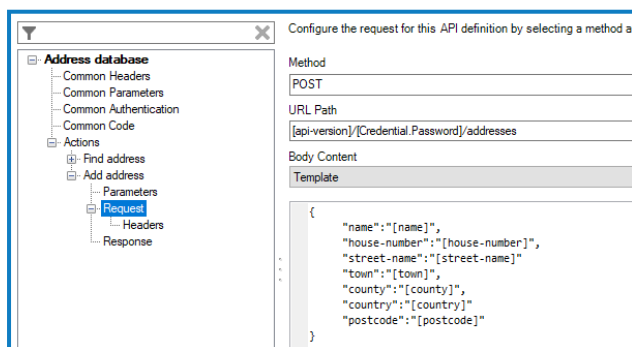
Address database
Common Headers
Common Parameters
Common Authentication
Common Code
Actions
Find address
Add address
Parameters
Request
Headers
Response

Configure the request for this API definition by selecting a method a

Method
POST
URL Path
[api-version]/[Credential.Password]/addresses
Body Content
Template

{
"name":"[name]",
"house-number":"[house-number]",
"street-name":"[street-name]"
"town":"[town]",
"county":"[county]",
"country":"[country]"
"postcode":"[postcode]"
}